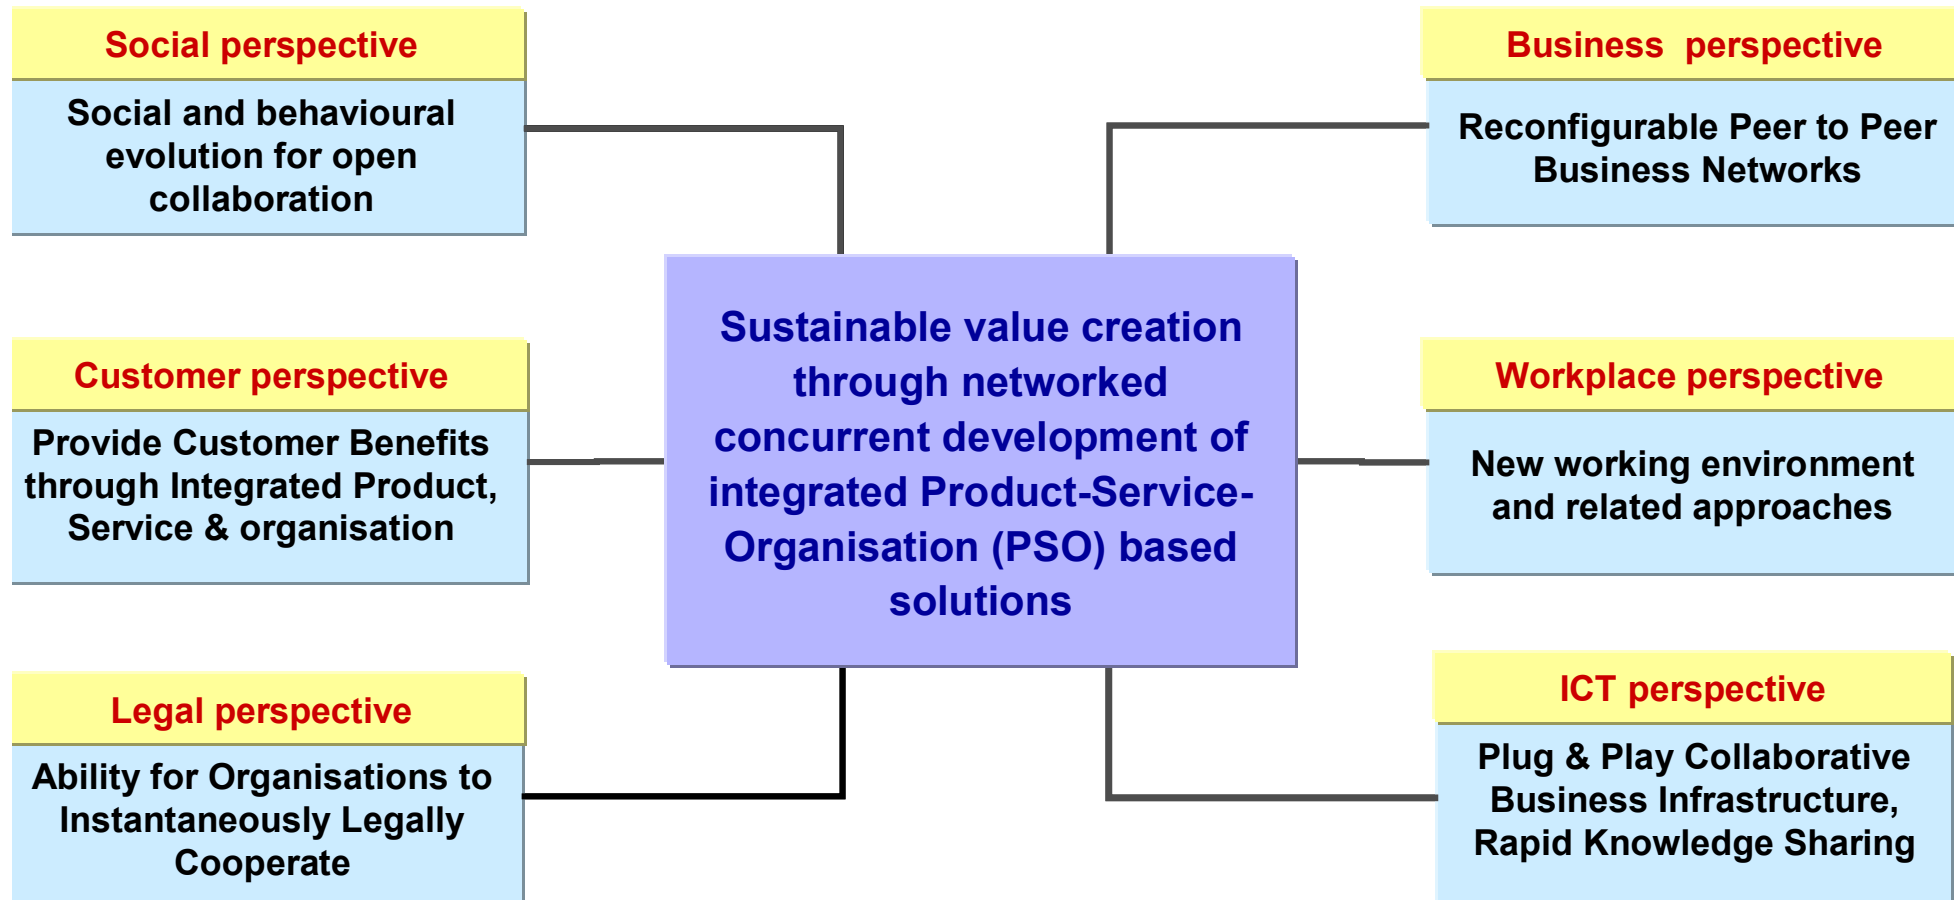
Social perspective

Social and behavioural evolution for open collaboration

Business perspective

Reconfigurable Peer to Peer Business Networks

Sustainable value creation through networked concurrent development of integrated Product-Service-Organisation (PSO) based solutions

Customer perspective

Provide Customer Benefits through Integrated Product, Service & organisation

Workplace perspective

New working environment and related approaches

Legal perspective

Ability for Organisations to Instantaneously Legally Cooperate

ICT perspective

Plug & Play Collaborative Business Infrastructure, Rapid Knowledge Sharing